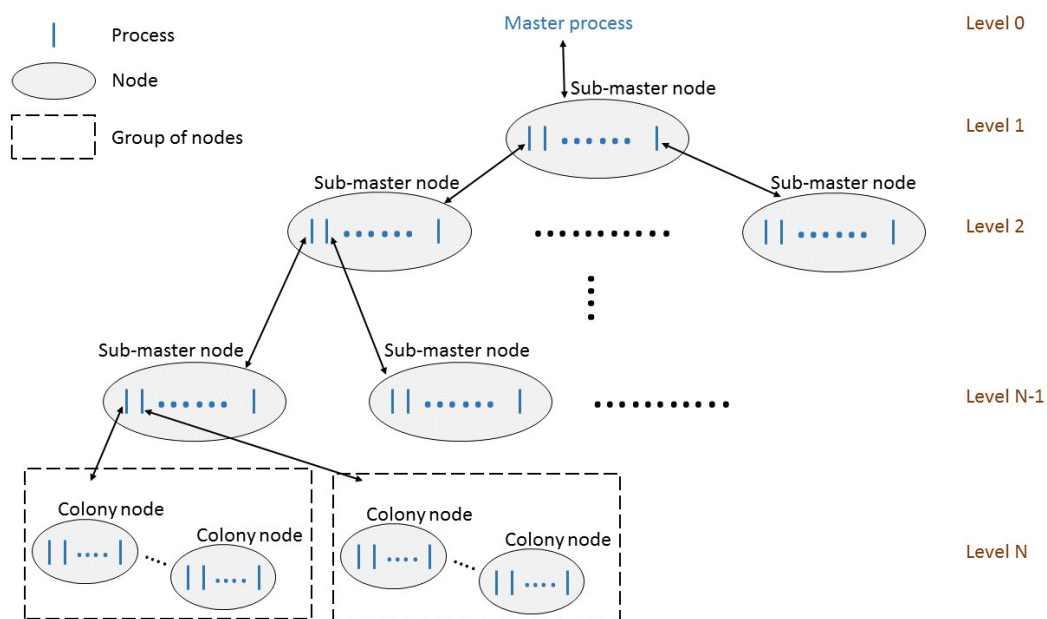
Process

Node

Group of nodes

Master process

Level 0

Sub-master node

Level 1

Sub-master node

Sub-master node

Level 2

Sub-master node

Sub-master node

Level N-1

Colony node

Colony node

Colony node

Colony node

Level N